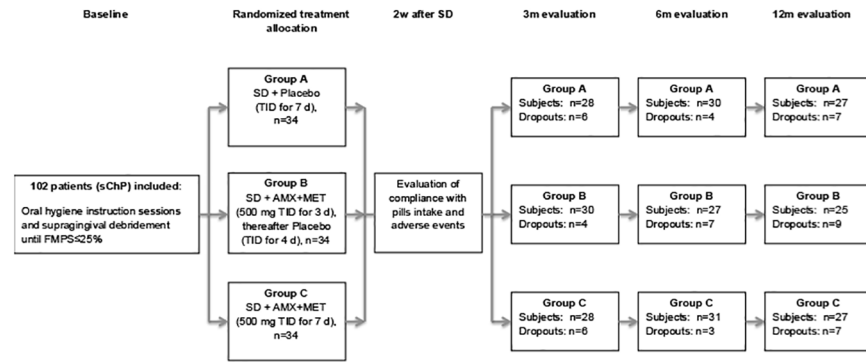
Baseline

Randomized treatment allocation

2w after SD

3m evaluation

6m evaluation

12m evaluation

Group A
SD + Placebo (TID for 7 d), n=34

Group B
SD + AMX+MET (500 mg TID for 3 d), thereafter Placebo (TID for 4 d), n=34

Group C
SD + AMX+MET (500 mg TID for 7 d), n=34

102 patients (sChP) included:
Oral hygiene instruction sessions and supragingival debridement until FMPS≤25%

Evaluation of compliance with pills intake and adverse events

Group A
Subjects: n=28
Dropouts: n=6

Group B
Subjects: n=30
Dropouts: n=4

Group C
Subjects: n=28
Dropouts: n=6

Group A
Subjects: n=30
Dropouts: n=4

Group B
Subjects: n=27
Dropouts: n=7

Group C
Subjects: n=31
Dropouts: n=3

Group A
Subjects: n=27
Dropouts: n=7

Group B
Subjects: n=25
Dropouts: n=9

Group C
Subjects: n=27
Dropouts: n=7